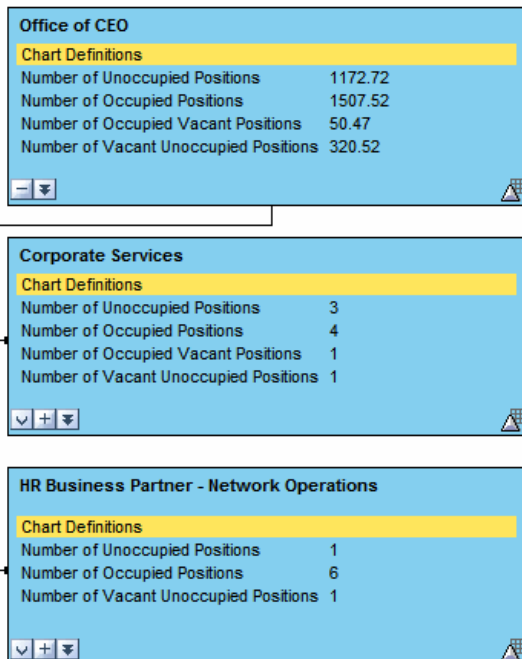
Office of CEO

Chart Definitions

| | |
|---|---|
| Number of Unoccupied Positions | 1172.72 |
| Number of Occupied Positions | 1507.52 |
| Number of Occupied Vacant Positions | 50.47 |
| Number of Vacant Unoccupied Positions | 320.52 |

Corporate Services

Chart Definitions

| | |
|---|---|
| Number of Unoccupied Positions | 3 |
| Number of Occupied Positions | 4 |
| Number of Occupied Vacant Positions | 1 |
| Number of Vacant Unoccupied Positions | 1 |

HR Business Partner - Network Operations

Chart Definitions

| | |
|---|---|
| Number of Unoccupied Positions | 1 |
| Number of Occupied Positions | 6 |
| Number of Vacant Unoccupied Positions | 1 |